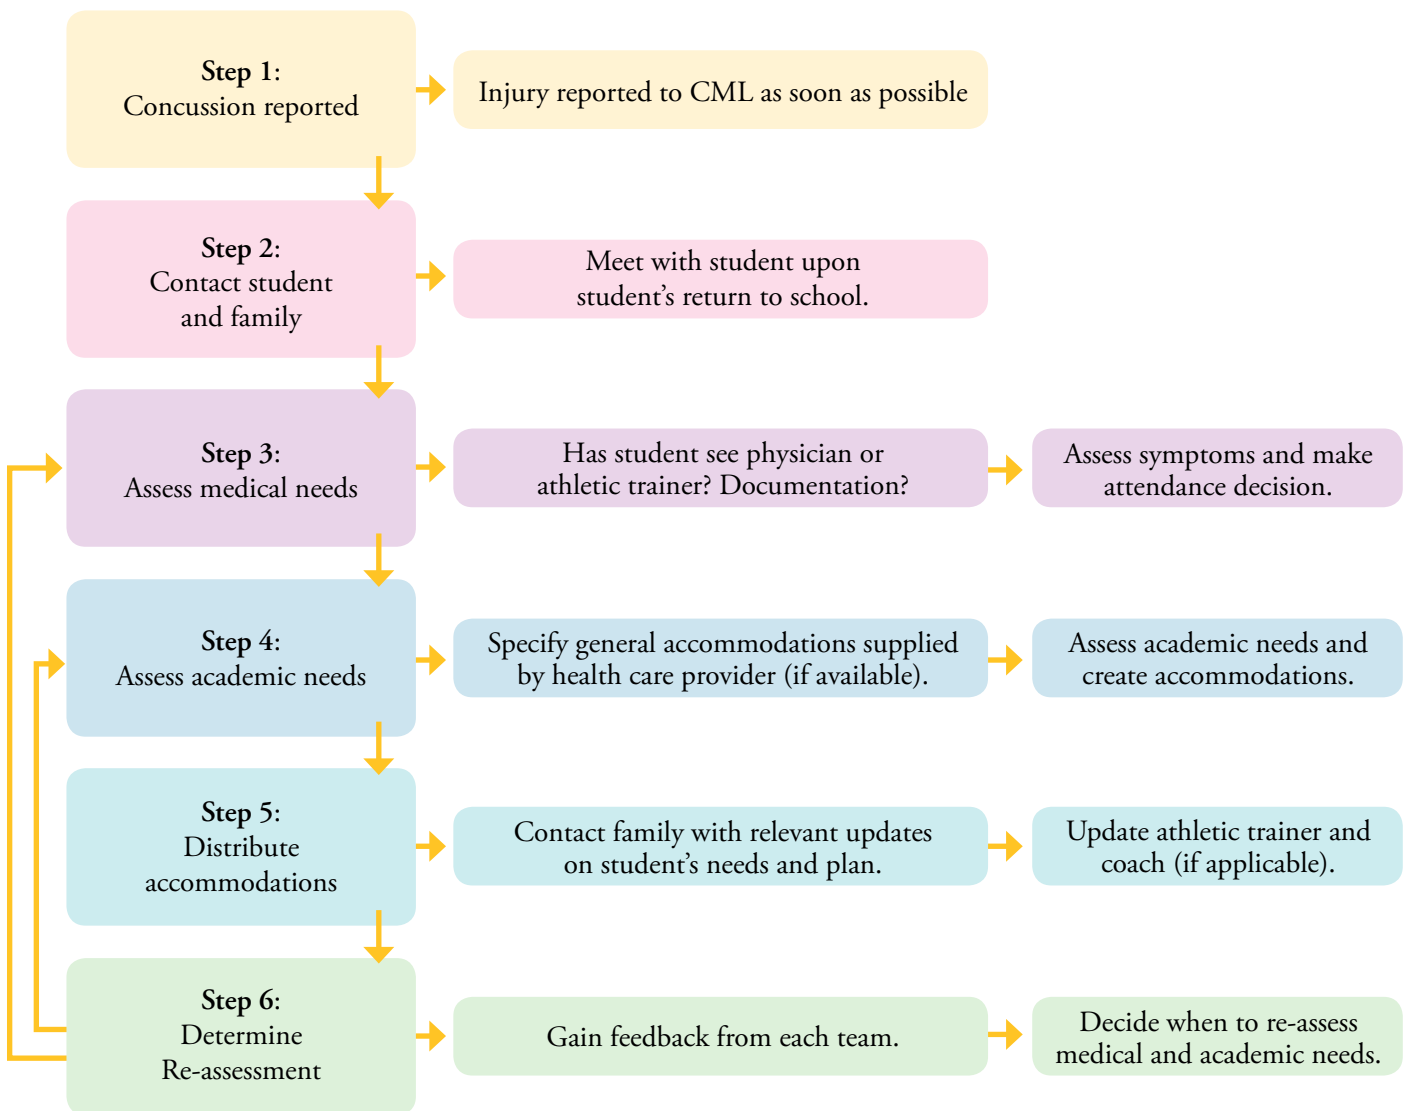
Step 1:
Concussion reported

Injury reported to CML as soon as possible

Step 2:
Contact student and family

Meet with student upon student's return to school.

Step 3:
Assess medical needs

Has student see physician or athletic trainer? Documentation?

Assess symptoms and make attendance decision.

Step 4:
Assess academic needs

Specify general accommodations supplied by health care provider (if available).

Assess academic needs and create accommodations.

Step 5:
Distribute accommodations

Contact family with relevant updates on student's needs and plan.

Update athletic trainer and coach (if applicable).

Step 6:
Determine Re-assessment

Gain feedback from each team.

Decide when to re-assess medical and academic needs.